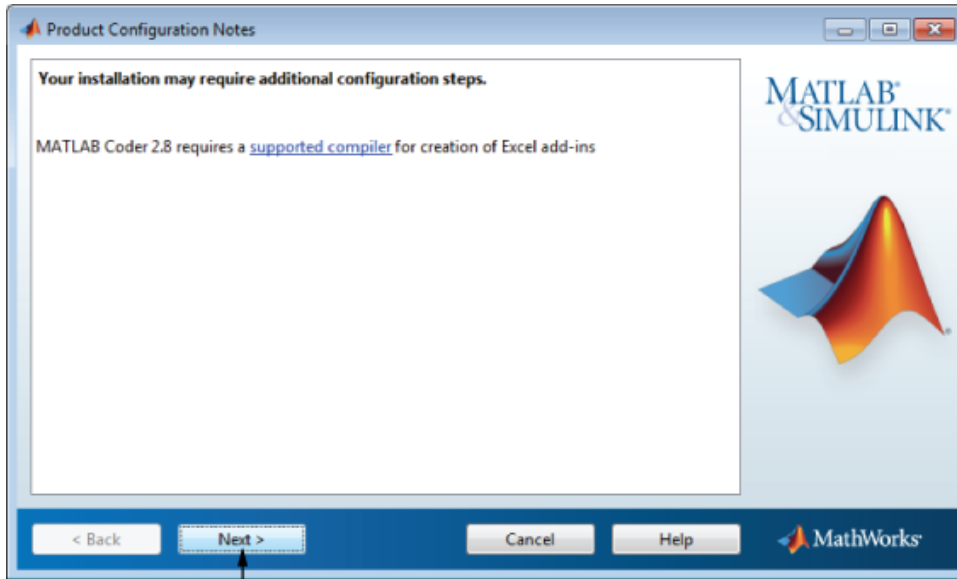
Product Configuration Notes

Your installation may require additional configuration steps.

MATLAB Coder 2.8 requires a supported compiler for creation of Excel add-ins

MATLAB® & SIMULINK®

< Back

Next >

Cancel

Help

MathWorks®